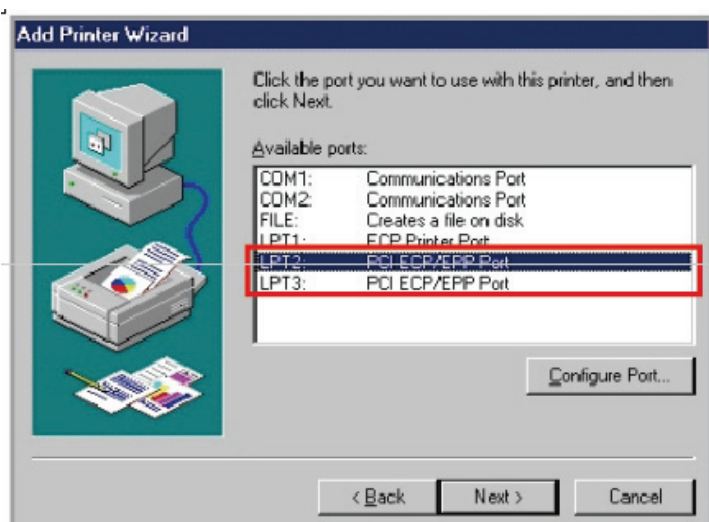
Add Printer Wizard

Click the port you want to use with this printer, and then click Next.

Available ports:

| | |
|---|---|
| COM1: | Communications Port |
| COM2: | Communications Port |
| FILE: | Creates a file on disk |
| LPT1: | ECP Printer Port |
| LPT2: | PCI ECP/EPP Port |
| LPT3: | PCI ECP/EPP Port |

Configure Port...

< Back Next > Cancel